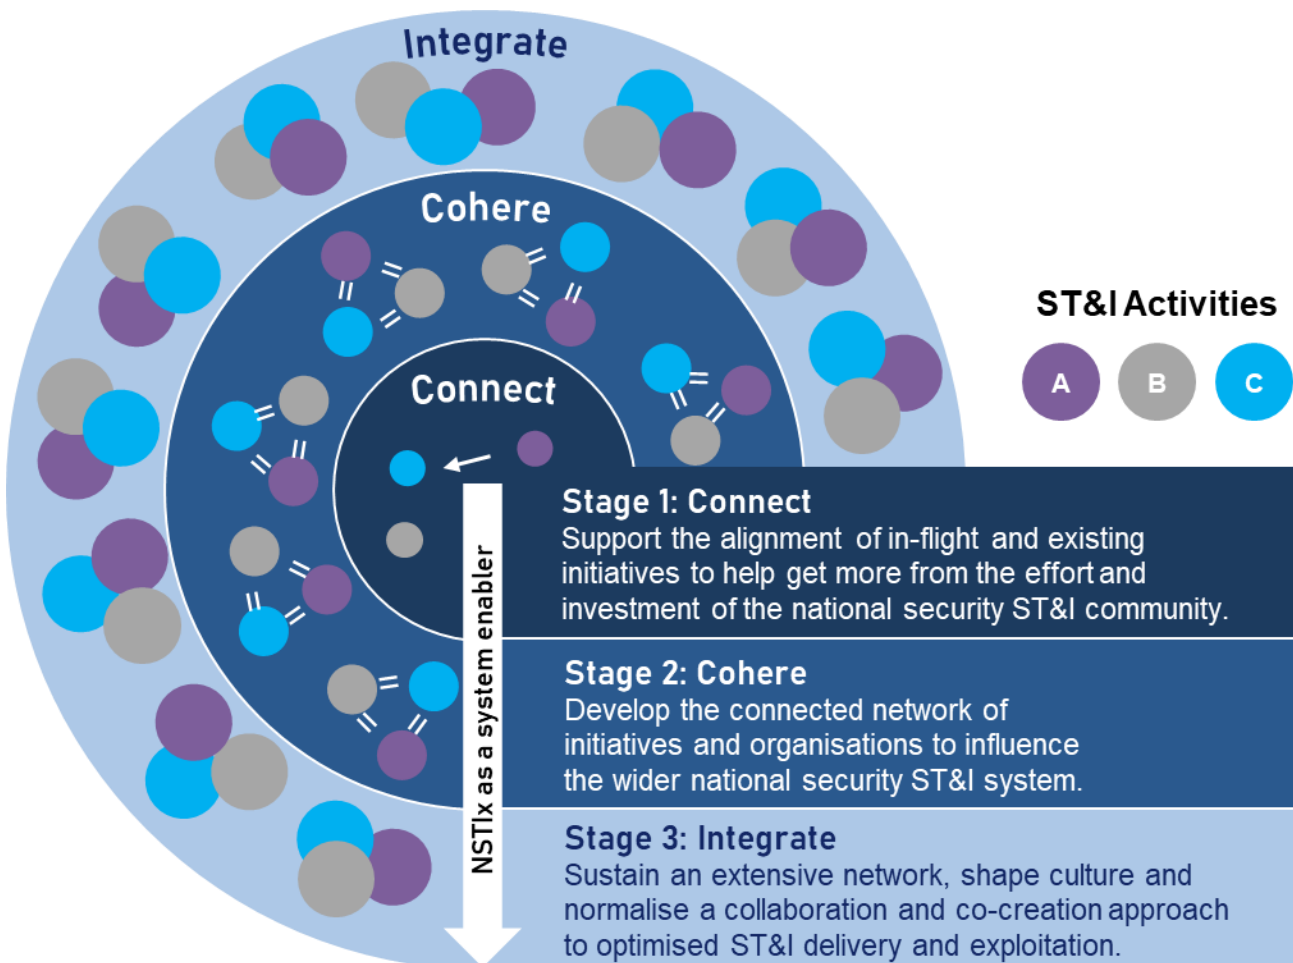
Integrate

Cohere

Connect

ST&I Activities

A B C

NSTIx as a system enabler

Stage 1: Connect
Support the alignment of in-flight and existing initiatives to help get more from the effort and investment of the national security ST&I community.

Stage 2: Cohere
Develop the connected network of initiatives and organisations to influence the wider national security ST&I system.

Stage 3: Integrate
Sustain an extensive network, shape culture and normalise a collaboration and co-creation approach to optimised ST&I delivery and exploitation.